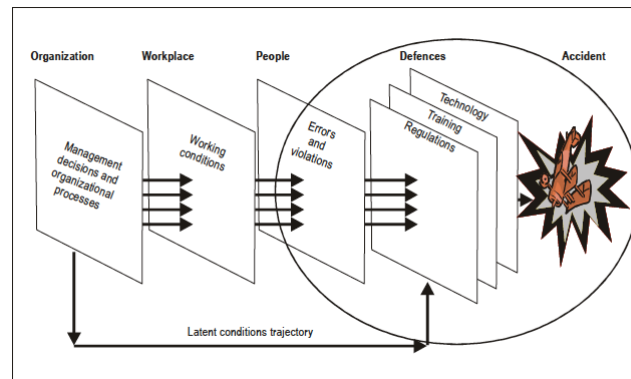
Organization

Workplace

People

Defences

Accident

Management decisions and organizational processes

Working conditions

Errors and violations

Technology

Training

Regulations

Latent conditions trajectory